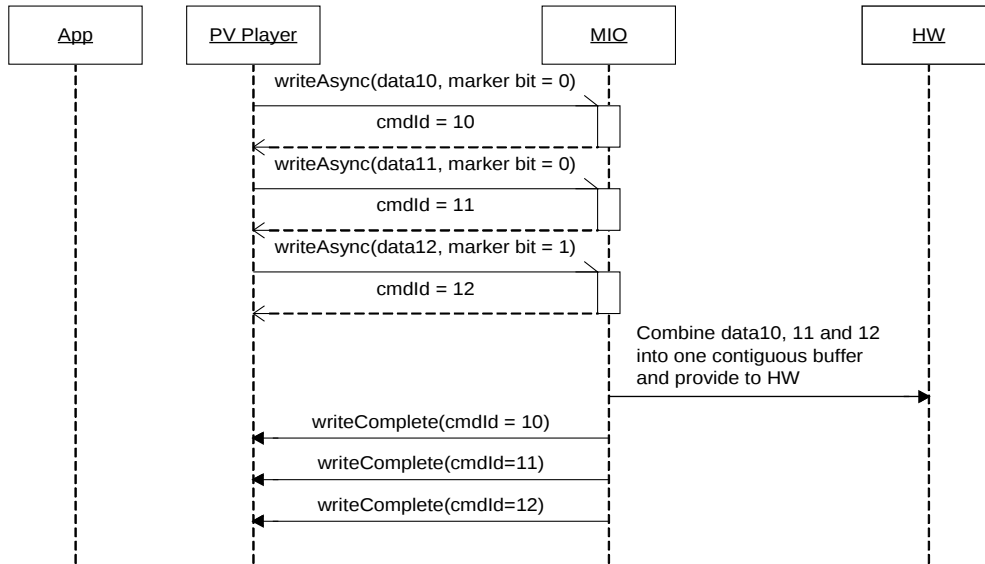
App

PV Player

MIO

HW

writeAsync(data10, marker bit = 0)

cmdId = 10

writeAsync(data11, marker bit = 0)

cmdId = 11

writeAsync(data12, marker bit = 1)

cmdId = 12

Combine data10, 11 and 12 into one contiguous buffer and provide to HW

writeComplete(cmdId = 10)

writeComplete(cmdId=11)

writeComplete(cmdId=12)